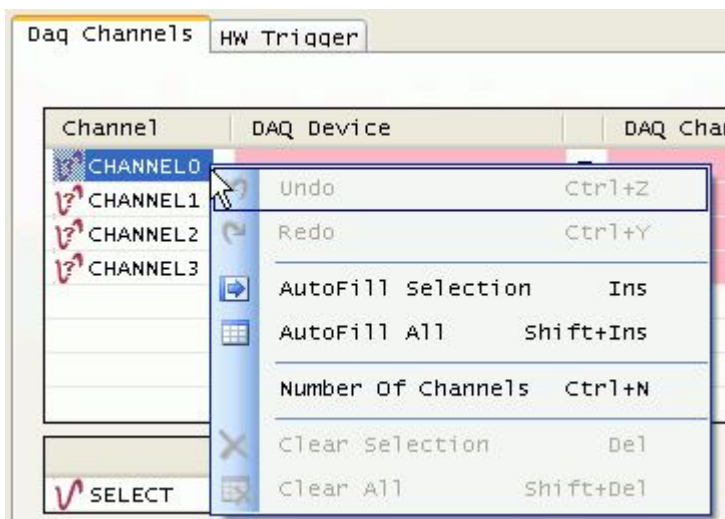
Daq Channels | HW Trigger

| Channel | DAQ Device | DAQ Cha |
|---|---|---|
| CHANNEL0 | | |
| CHANNEL1 | | |
| CHANNEL2 | | |
| CHANNEL3 | | |

SELECT

Undo Ctrl+Z
Redo Ctrl+Y
AutoFill Selection Ins
AutoFill All Shift+Ins
Number Of Channels Ctrl+N
Clear Selection Del
Clear All Shift+Del